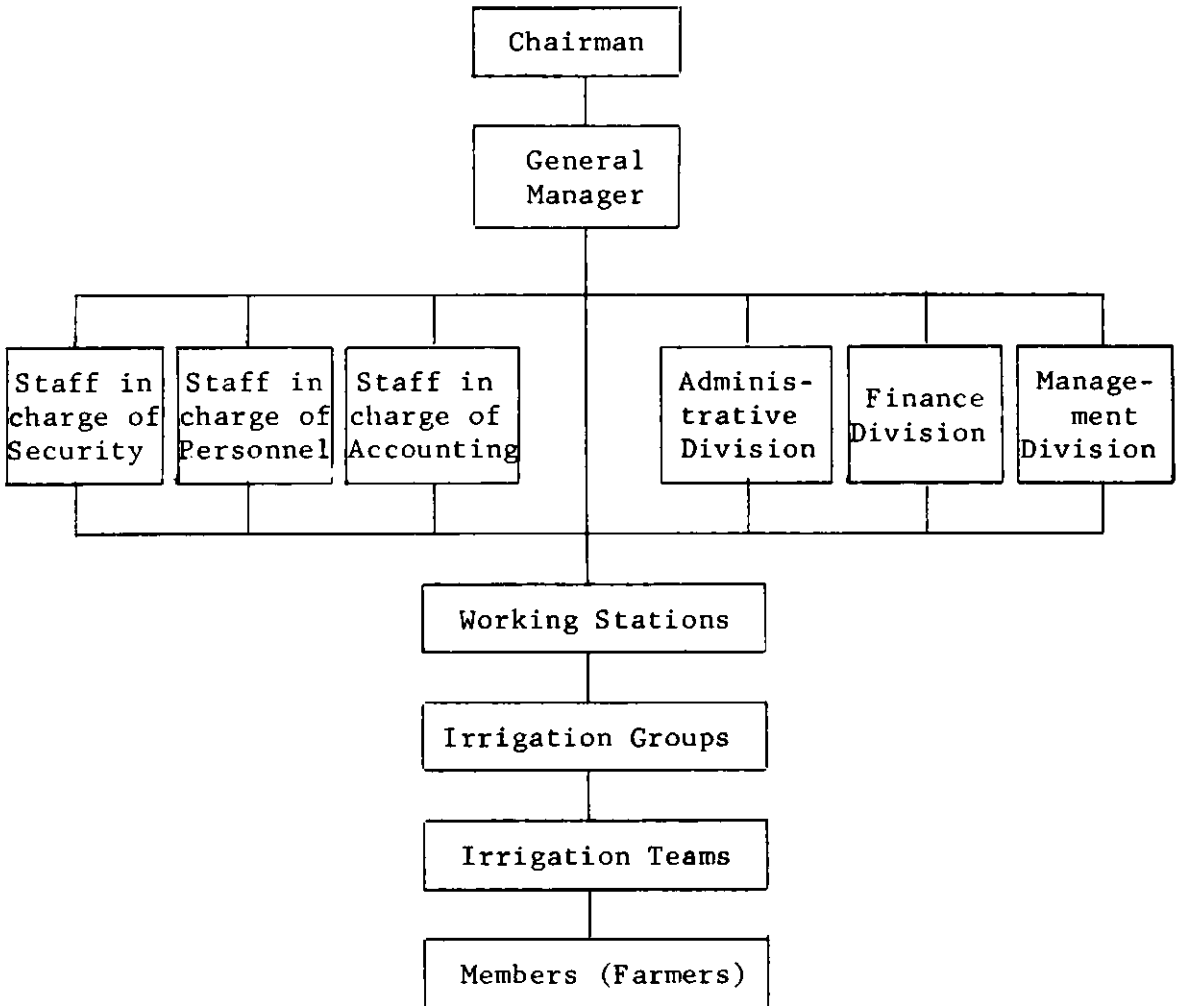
Chairman

General Manager

Staff in charge of Security

Staff in charge of Personnel

Staff in charge of Accounting

Administrative Division

Finance Division

Management Division

Working Stations

Irrigation Groups

Irrigation Teams

Members (Farmers)